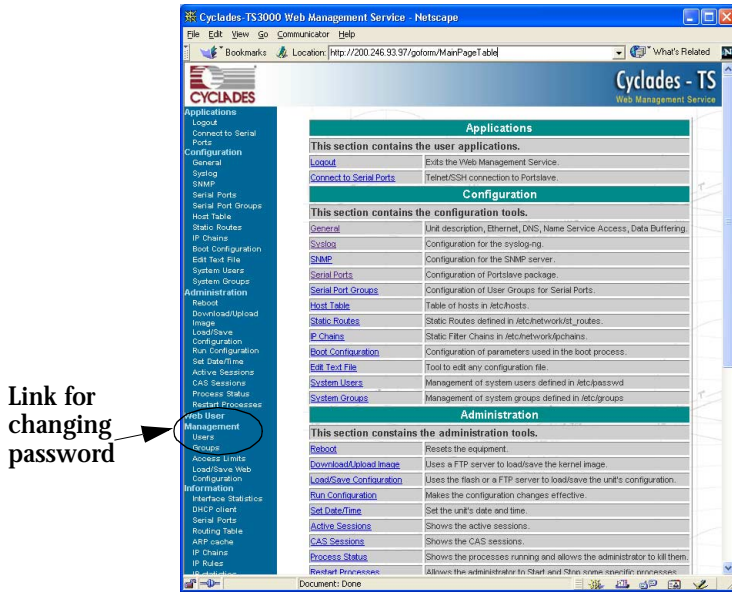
Cyclades-TS3000 Web Management Service - Netscape

File Edit View Go Communicator Help

Bookmarks Location: http://200.246.93.97/goform/MainPageTable What's Related

CYCLADES

Cyclades - TS
Web Management Service

Applications
Logout
Connect to Serial Ports
Configuration
General
Syslog
SNMP
Serial Ports
Serial Port Groups
Host Table
Static Routes
IP Chains
Boot Configuration
Edit Text File
System Users
System Groups
Administration
Reboot
Download/Upload Image
Load/Save Configuration
Run Configuration
Set Date/Time
Active Sessions
CAS Sessions
Process Status
Restart Processes
Web User Management
Users
Groups
Access Limits
Load/Save Web Configuration
Information
Interface Statistics
DHCP client
Serial Ports
Routing Table
ARP cache
IP Chains
IP Rules

Link for changing password

| Applications | |
|---|---|
| This section contains the user applications. | |
| Logout | Exits the Web Management Service. |
| Connect to Serial Ports | Telnet/SSH connection to Portslave. |
| Configuration | |
| This section contains the configuration tools. | |
| General | Unit description, Ethernet, DNS, Name Service Access, Data Buffering. |
| Syslog | Configuration for the syslog-ng. |
| SNMP | Configuration for the SNMP server. |
| Serial Ports | Configuration of Portslave package. |
| Serial Port Groups | Configuration of User Groups for Serial Ports. |
| Host Table | Table of hosts in /etc/hosts. |
| Static Routes | Static Routes defined in /etc/network/st_routes. |
| IP Chains | Static Filter Chains in /etc/network/ipchains. |
| Boot Configuration | Configuration of parameters used in the boot process. |
| Edit Text File | Tool to edit any configuration file. |
| System Users | Management of system users defined in /etc/passwd |
| System Groups | Management of system groups defined in /etc/groups |
| Administration | |
| This section contains the administration tools. | |
| Reboot | Resets the equipment. |
| Download/Upload Image | Uses a FTP server to load/save the kernel image. |
| Load/Save Configuration | Uses the flash or a FTP server to load/save the unit's configuration. |
| Run Configuration | Makes the configuration changes effective. |
| Set Date/Time | Set the unit's date and time. |
| Active Sessions | Shows the active sessions. |
| CAS Sessions | Shows the CAS sessions. |
| Process Status | Shows the processes running and allows the administrator to kill them. |
| Restart Processes | Allows the administrator to Start and Stop some specific processes. |

Document: Done